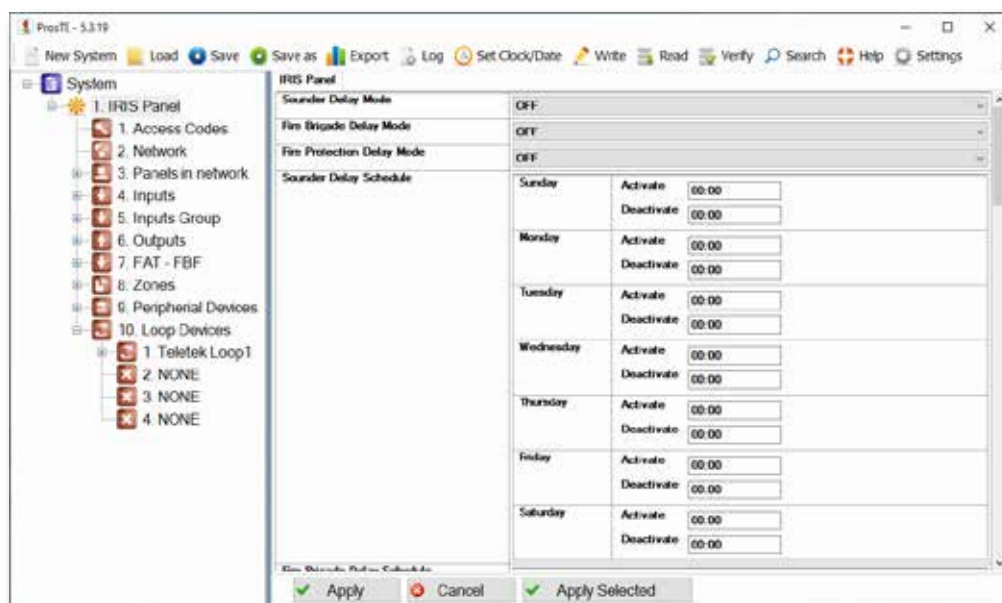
ProsTE - 5.3.19

New System Load Save Save as Export Log Set Clock/Date Write Read Verify Search Help Settings

System
1. IRIS Panel
1. Access Codes
2. Network
3. Panels in network
4. Inputs
5. Inputs Group
6. Outputs
7. FAT - FBF
8. Zones
9. Peripherial Devices
10. Loop Devices
1 Teletek Loop1
2. NONE
3. NONE
4. NONE

IRIS Panel

| Sounder Delay Mode | OFF | | |
|---|---|---|---|
| Fire Brigade Delay Mode | OFF | | |
| Fire Protection Delay Mode | OFF | | |
| Sounder Delay Schedule | Sunday | Activate | 00:00 |
| | | Deactivate | 00:00 |
| | Monday | Activate | 00:00 |
| | | Deactivate | 00:00 |
| | Tuesday | Activate | 00:00 |
| | | Deactivate | 00:00 |
| | Wednesday | Activate | 00:00 |
| | | Deactivate | 00:00 |
| | Thursday | Activate | 00:00 |
| | | Deactivate | 00:00 |
| | Friday | Activate | 00:00 |
| | | Deactivate | 00:00 |
| | Saturday | Activate | 00:00 |
| | | Deactivate | 00:00 |
| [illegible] | | | |

Apply Cancel Apply Selected